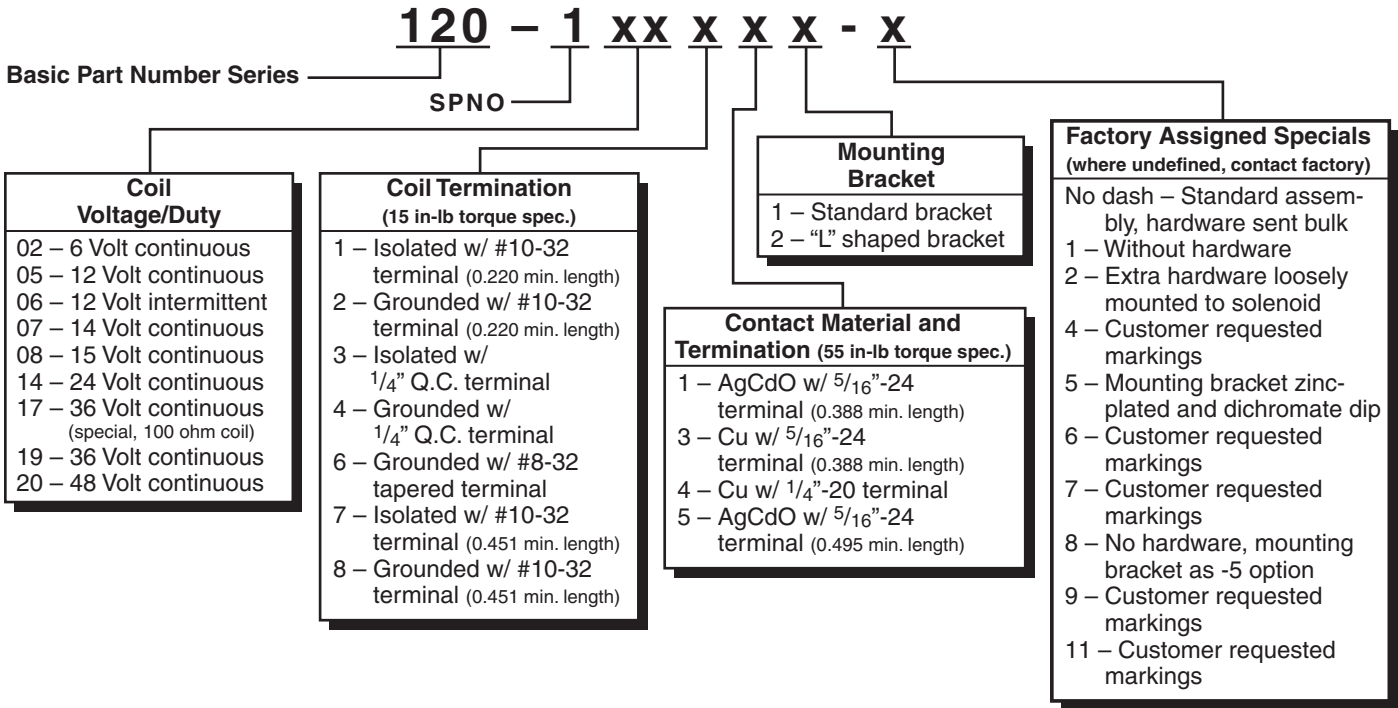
120 – 1 xx x x x - x

Basic Part Number Series

SPNO

Coil Voltage/Duty

02 – 6 Volt continuous
05 – 12 Volt continuous
06 – 12 Volt intermittent
07 – 14 Volt continuous
08 – 15 Volt continuous
14 – 24 Volt continuous
17 – 36 Volt continuous (special, 100 ohm coil)
19 – 36 Volt continuous
20 – 48 Volt continuous

Coil Termination
(15 in-lb torque spec.)

1 – Isolated w/ #10-32 terminal (0.220 min. length)
2 – Grounded w/ #10-32 terminal (0.220 min. length)
3 – Isolated w/ $^1/_4$" Q.C. terminal
4 – Grounded w/ $^1/_4$" Q.C. terminal
6 – Grounded w/ #8-32 tapered terminal
7 – Isolated w/ #10-32 terminal (0.451 min. length)
8 – Grounded w/ #10-32 terminal (0.451 min. length)

Mounting Bracket

1 – Standard bracket
2 – "L" shaped bracket

Contact Material and Termination (55 in-lb torque spec.)

1 – AgCdO w/ $^5/_{16}$"-24 terminal (0.388 min. length)
3 – Cu w/ $^5/_{16}$"-24 terminal (0.388 min. length)
4 – Cu w/ $^1/_4$"-20 terminal
5 – AgCdO w/ $^5/_{16}$"-24 terminal (0.495 min. length)

Factory Assigned Specials
(where undefined, contact factory)

No dash – Standard assembly, hardware sent bulk
1 – Without hardware
2 – Extra hardware loosely mounted to solenoid
4 – Customer requested markings
5 – Mounting bracket zinc-plated and dichromate dip
6 – Customer requested markings
7 – Customer requested markings
8 – No hardware, mounting bracket as -5 option
9 – Customer requested markings
11 – Customer requested markings